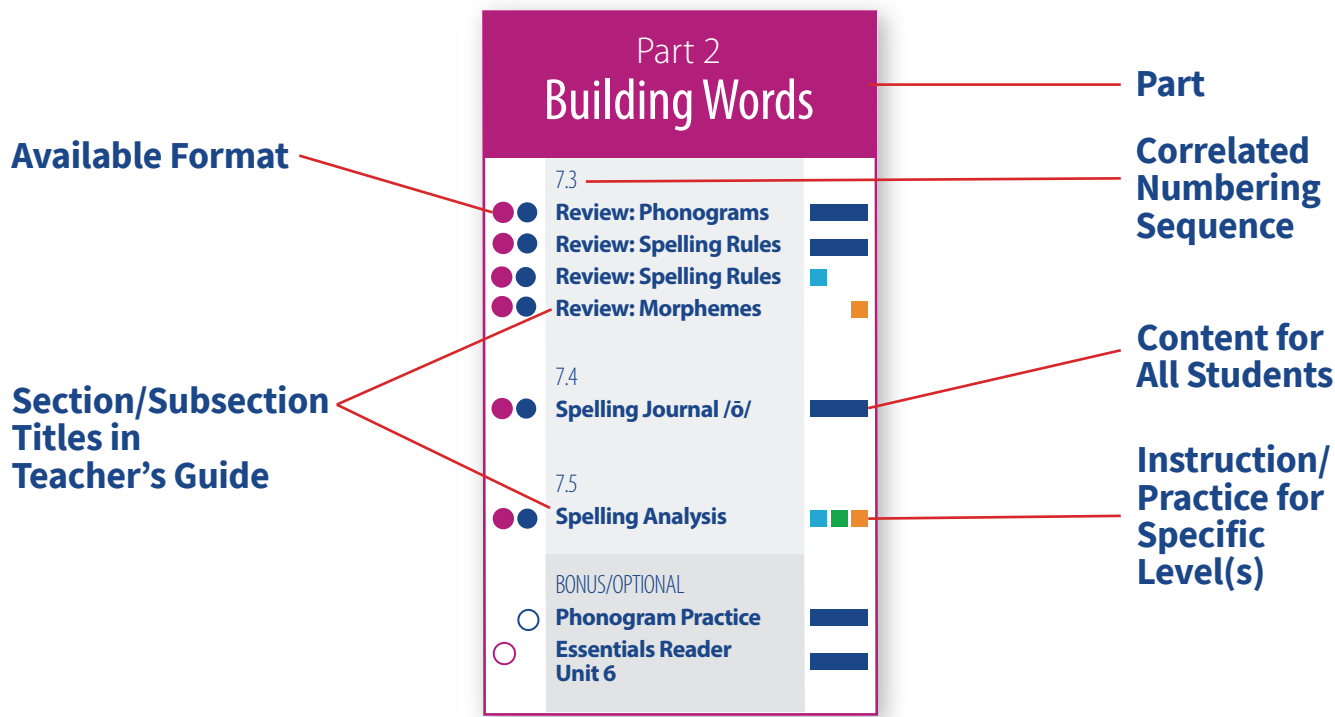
Part 2
Building Words

7.3
Review: Phonograms
Review: Spelling Rules
Review: Spelling Rules
Review: Morphemes

7.4
Spelling Journal /ō/

7.5
Spelling Analysis

BONUS/OPTIONAL
Phonogram Practice
Essentials Reader Unit 6

Available Format

Section/Subsection Titles in Teacher's Guide

Part

Correlated Numbering Sequence

Content for All Students

Instruction/ Practice for Specific Level(s)